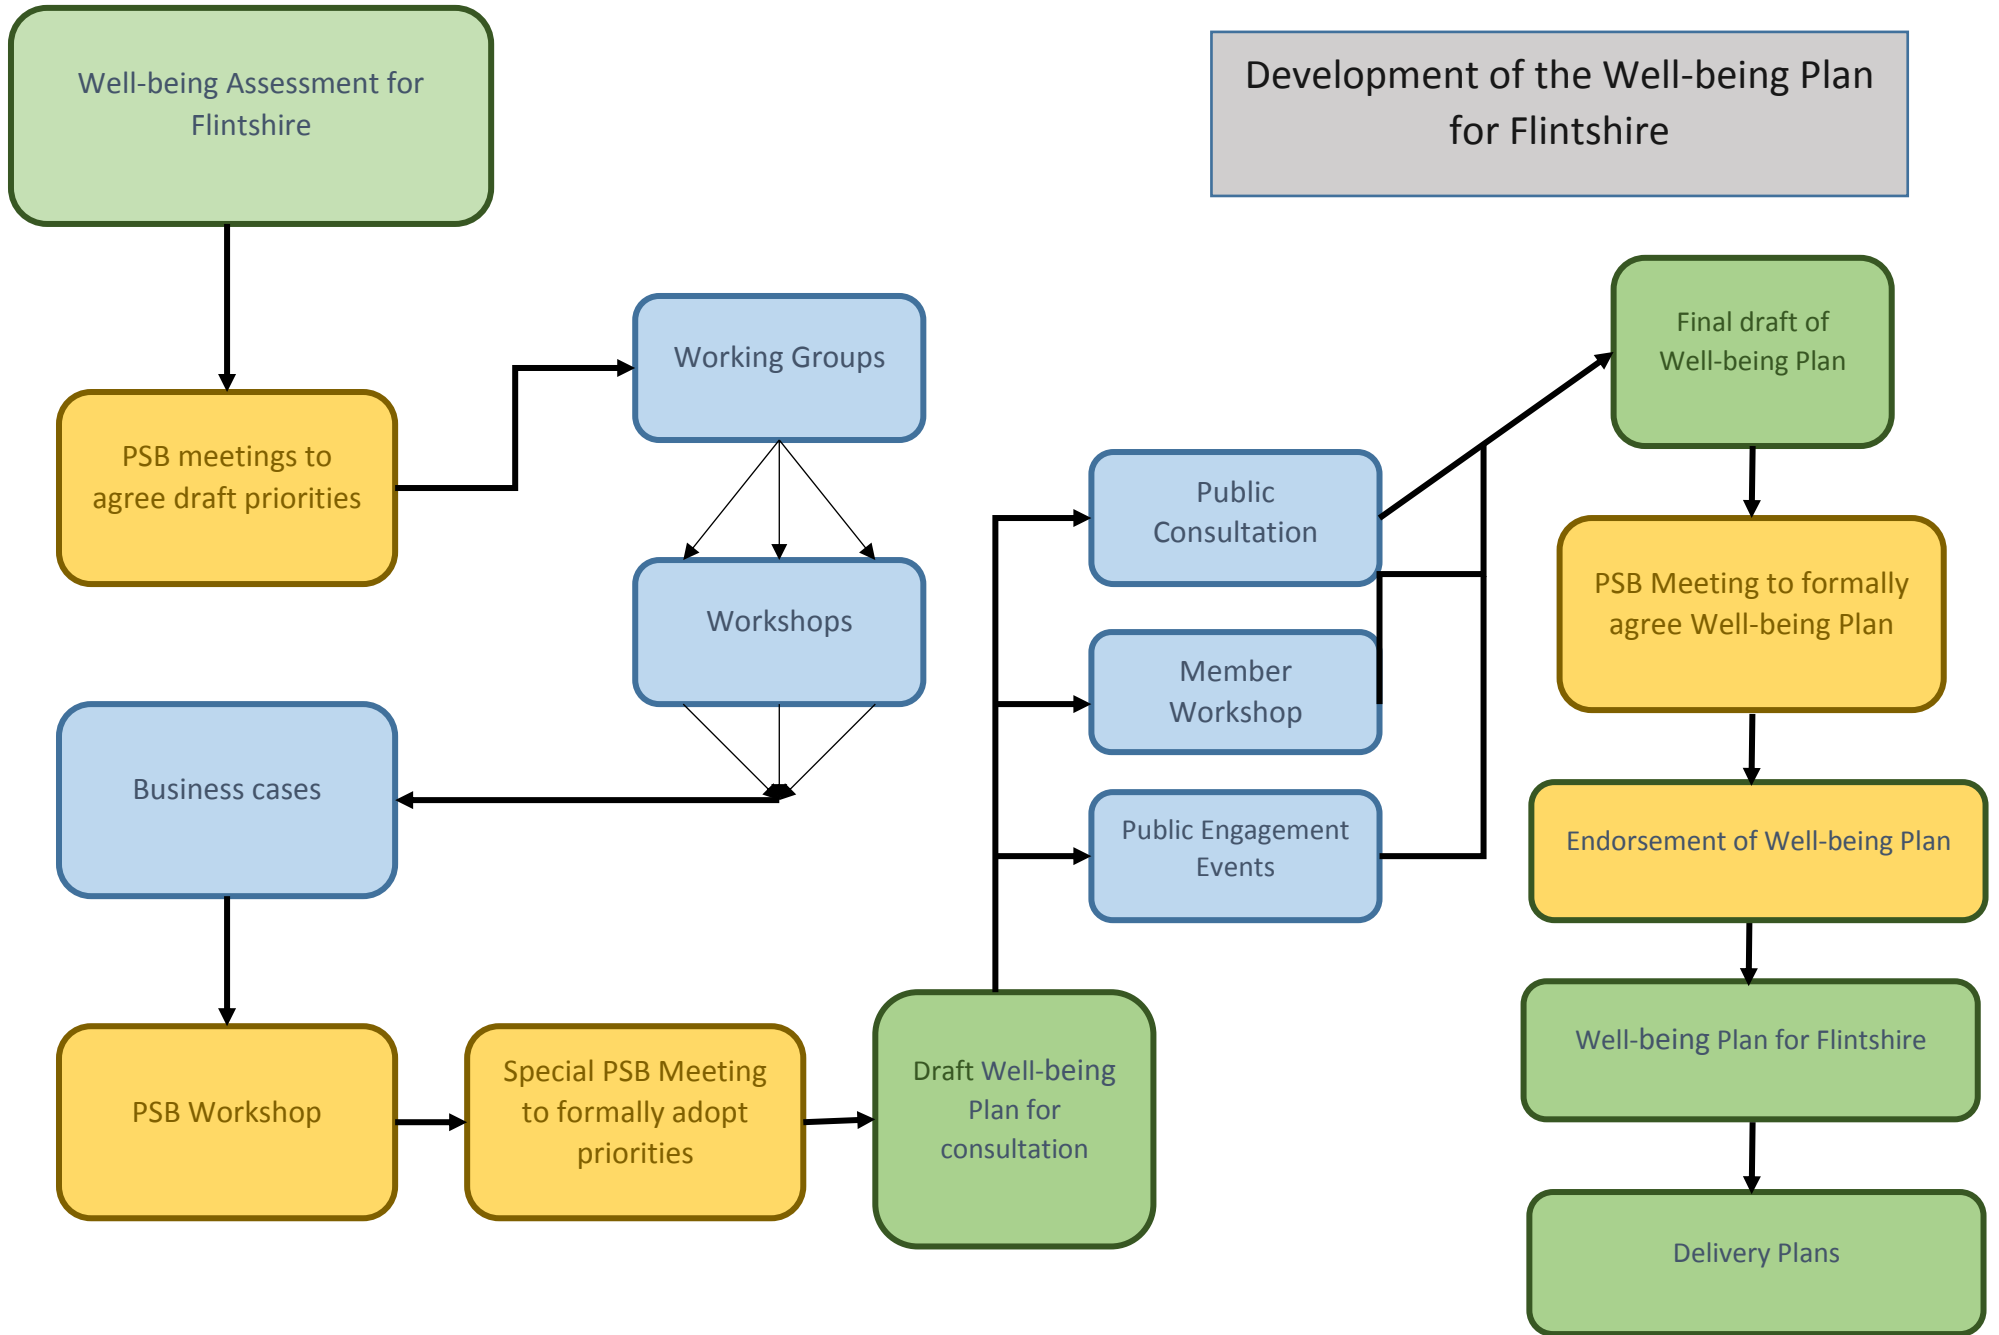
Development of the Well-being Plan for Flintshire

Well-being Assessment for Flintshire

PSB meetings to agree draft priorities

Working Groups

Workshops

Business cases

PSB Workshop

Special PSB Meeting to formally adopt priorities

Draft Well-being Plan for consultation

Public Consultation

Member Workshop

Public Engagement Events

Final draft of Well-being Plan

PSB Meeting to formally agree Well-being Plan

Endorsement of Well-being Plan

Well-being Plan for Flintshire

Delivery Plans